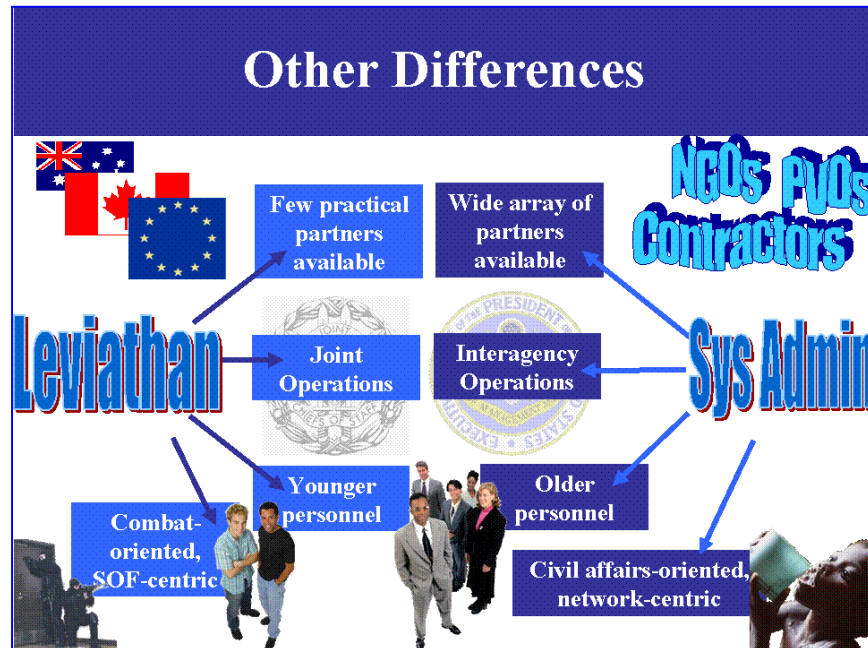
Other Differences

NGOs PVOs
Contractors

Few practical partners available

Wide array of partners available

Leviathan

Joint Operations

Interagency Operations

Sys Admin

JOINT
CHIEFS OF STAFF

OF THE PRESIDENT
EXECUTIVE
STATES
MANAGEMENT

Younger personnel

Older personnel

Combat-oriented, SOF-centric

Civil affairs-oriented, network-centric